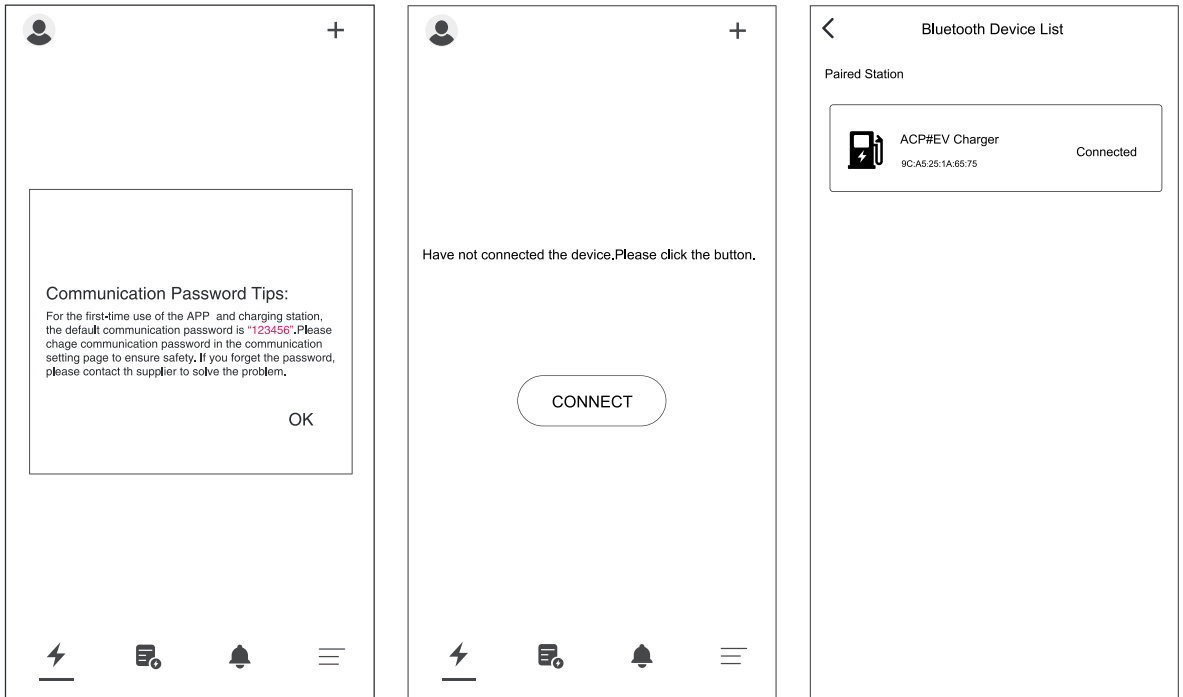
+

Communication Password Tips:

For the first-time use of the APP and charging station, the default communication password is "123456".Please chage communication password in the communication setting page to ensure safety. If you forget the password, please contact th supplier to solve the problem.

OK

+

Have not connected the device.Please click the button.

CONNECT

Bluetooth Device List

Paired Station

ACP#EV Charger
9C:A5:25:1A:65:75

Connected